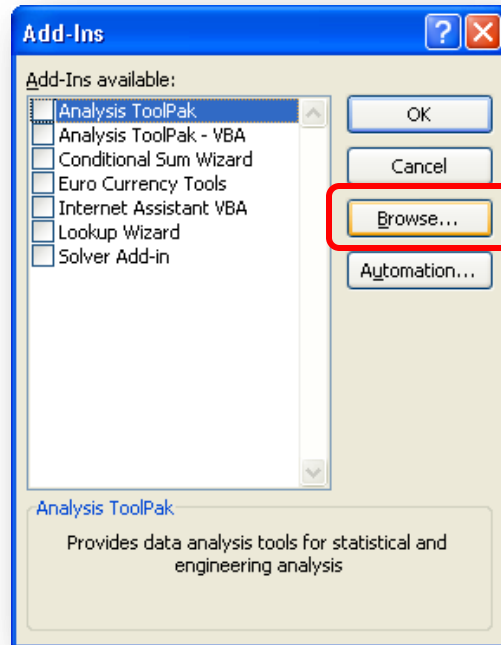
Add-Ins

Add-Ins available:

Analysis ToolPak
Analysis ToolPak - VBA
Conditional Sum Wizard
Euro Currency Tools
Internet Assistant VBA
Lookup Wizard
Solver Add-in

OK

Cancel

Browse...

Automation...

Analysis ToolPak

Provides data analysis tools for statistical and engineering analysis